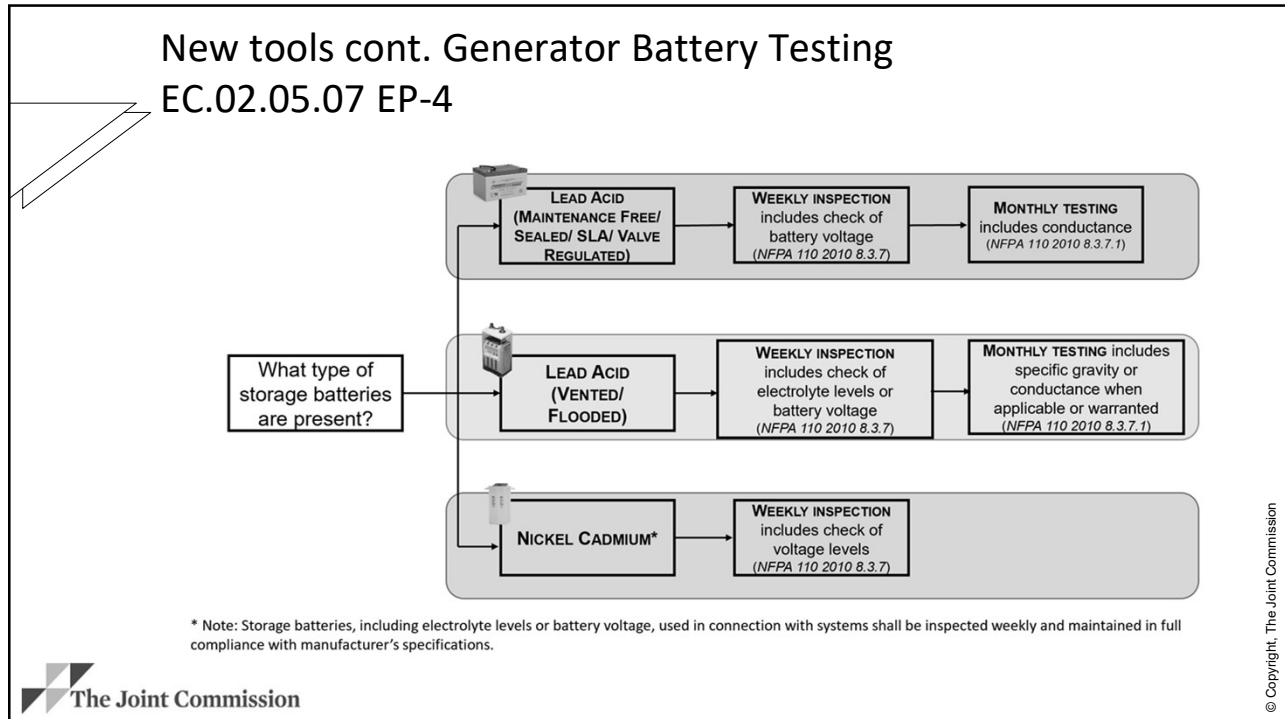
New tools cont. Generator Battery Testing
EC.02.05.07 EP-4

What type of storage batteries are present?

LEAD ACID (MAINTENANCE FREE/ SEALED/ SLA/ VALVE REGULATED)

WEEKLY INSPECTION includes check of battery voltage (NFPA 110 2010 8.3.7)

MONTHLY TESTING includes conductance (NFPA 110 2010 8.3.7.1)

LEAD ACID (VENTED/ FLOODED)

WEEKLY INSPECTION includes check of electrolyte levels or battery voltage (NFPA 110 2010 8.3.7)

MONTHLY TESTING includes specific gravity or conductance when applicable or warranted (NFPA 110 2010 8.3.7.1)

NICKEL CADMIUM*

WEEKLY INSPECTION includes check of voltage levels (NFPA 110 2010 8.3.7)

* Note: Storage batteries, including electrolyte levels or battery voltage, used in connection with systems shall be inspected weekly and maintained in full compliance with manufacturer's specifications.

The Joint Commission

© Copyright, The Joint Commission